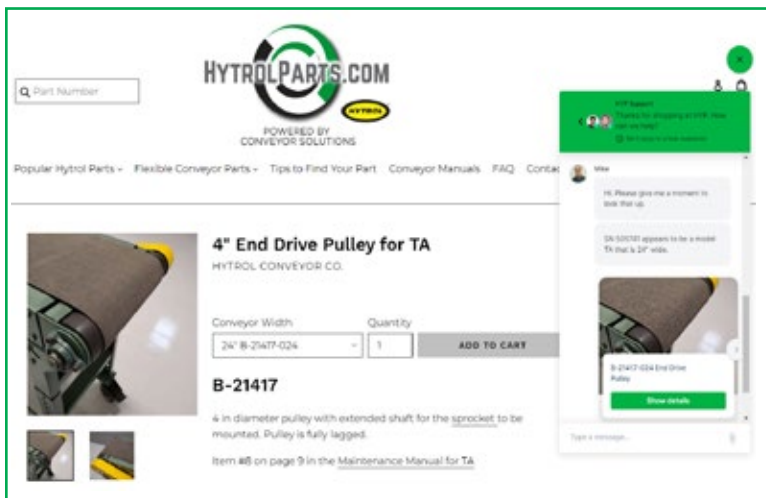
Part Number

HYTROLPARTS.COM

HYTROL

POWERED BY CONVEYOR SOLUTIONS

Popular Hytrol Parts ⌄ Flexible Conveyor Parts ⌄ Tips to Find Your Part Conveyor Manuals FAQ Conta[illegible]

4" End Drive Pulley for TA

HYTROL CONVEYOR CO.

Conveyor Width

24" B-21417-024

Quantity

1

ADD TO CART

B-21417

4 in diameter pulley with extended shaft for the sprocket to be mounted. Pulley is fully lagged.

Item #8 on page 9 in the Maintenance Manual for TA

HYP Support

Thanks for shopping at HYP. How can we help?

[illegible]

Mike

Hi. Please give me a moment to look that up.

SN 505741 appears to be a model TA that is 24" wide.

B-21417-024 End Drive Pulley

Show details

Type a message...